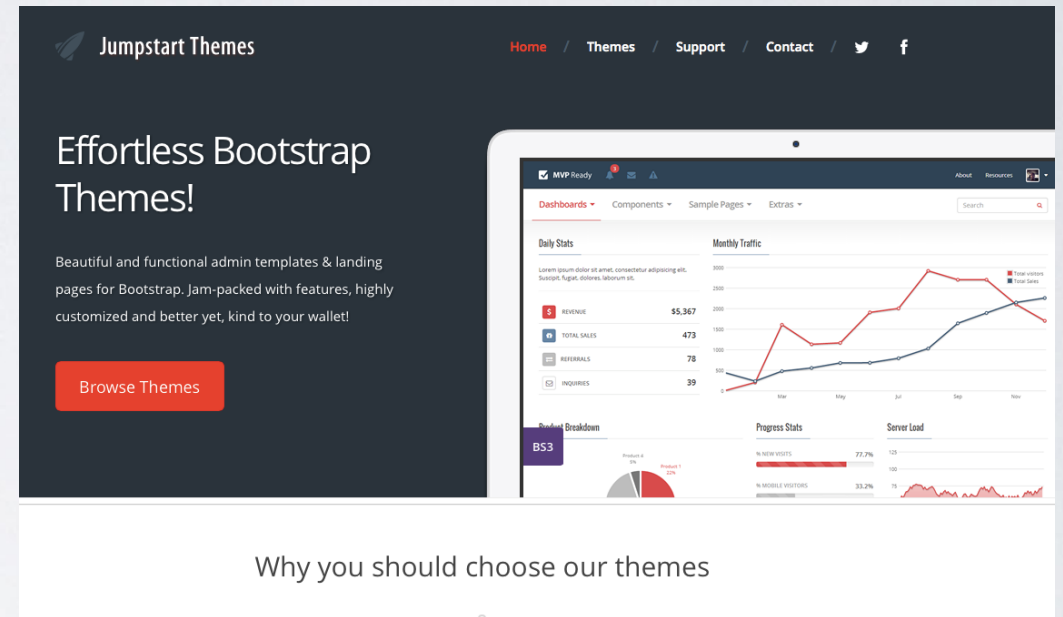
Jumpstart Themes

Home / Themes / Support / Contact

Effortless Bootstrap Themes!

Beautiful and functional admin templates & landing pages for Bootstrap. Jam-packed with features, highly customized and better yet, kind to your wallet!

Browse Themes

MVP Ready 3 About Resources

Dashboards Components Sample Pages Extras Search

Daily Stats

Lorem ipsum dolor sit amet, consectetur adipiscing elit. Suscipit, fugiat, dolores, laborum sit.

| | | |
|---|---|---|
| $ | REVENUE | $5,367 |
| | TOTAL SALES | 473 |
| | REFERRALS | 78 |
| | INQUIRIES | 39 |

Monthly Traffic

3000 2500 2000 1500 1000 500 0

Total visitors Total Sales

Mar May Jul Sep Nov

Product Breakdown

BS3

Product 4 5% Product 1 22%

Progress Stats

% NEW VISITS 77.7%

% MOBILE VISITORS 33.2%

Server Load

125 100 75

Why you should choose our themes